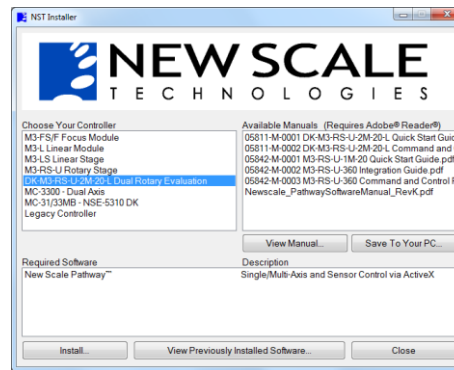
NST Installer

NEW SCALE
TECHNOLOGIES

Choose Your Controller
M3-FS/F Focus Module
M3-L Linear Module
M3-LS Linear Stage
M3-RS-U Rotary Stage
DK-M3-RS-U-2M-20-L Dual Rotary Evaluation
MC-3300 - Dual Axis
MC-31/33MB - NSE-5310 DK
Legacy Controller

Available Manuals (Requires Adobe® Reader®)
05811-M-0001 DK-M3-RS-U-2M-20-L Quick Start Guid
05811-M-0002 DK-M3-RS-U-2M-20-L Command and
05842-M-0001 M3-RS-U-1M-20 Quick Start Guide.pdf
05842-M-0002 M3-RS-U-360 Integration Guide.pdf
05842-M-0003 M3-RS-U-360 Command and Control F
Newscale_PathwaySoftwareManual_RevK.pdf

View Manual...
Save To Your PC...

Required Software
New Scale Pathway™

Description
Single/Multi-Axis and Sensor Control via ActiveX

Install...
View Previously Installed Software...
Close